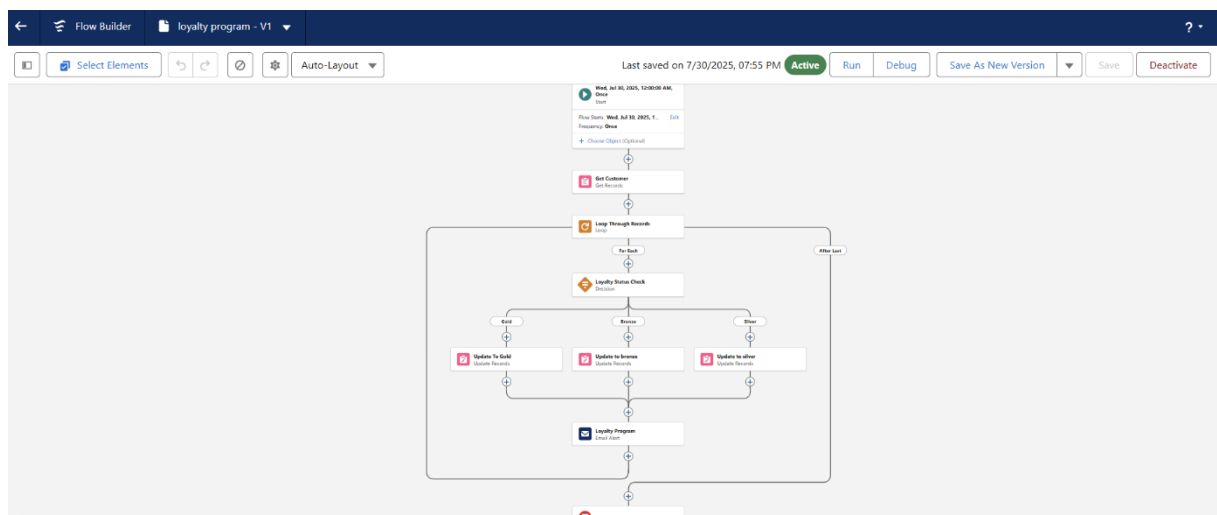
Flow Builder
loyalty program - V1
?
Select Elements
Auto-Layout
Last saved on 7/30/2025, 07:55 PM
Active
Run
Debug
Save As New Version
Save
Deactivate

Wed, Jul 30, 2025, 12:00:00 AM, Once
Start
Flow Starts: Wed, Jul 30, 2025, 1...
Edit
Frequency: Once
+ Choose Object (Optional)

Get Customer
Get Records

Loop Through Records
Loop

For Each
After Last

Loyalty Status Check
Decision

Gold
Bronze
Silver

Update To Gold
Update Records
Update to bronze
Update Records
Update to silver
Update Records

Loyalty Program
Email Alert